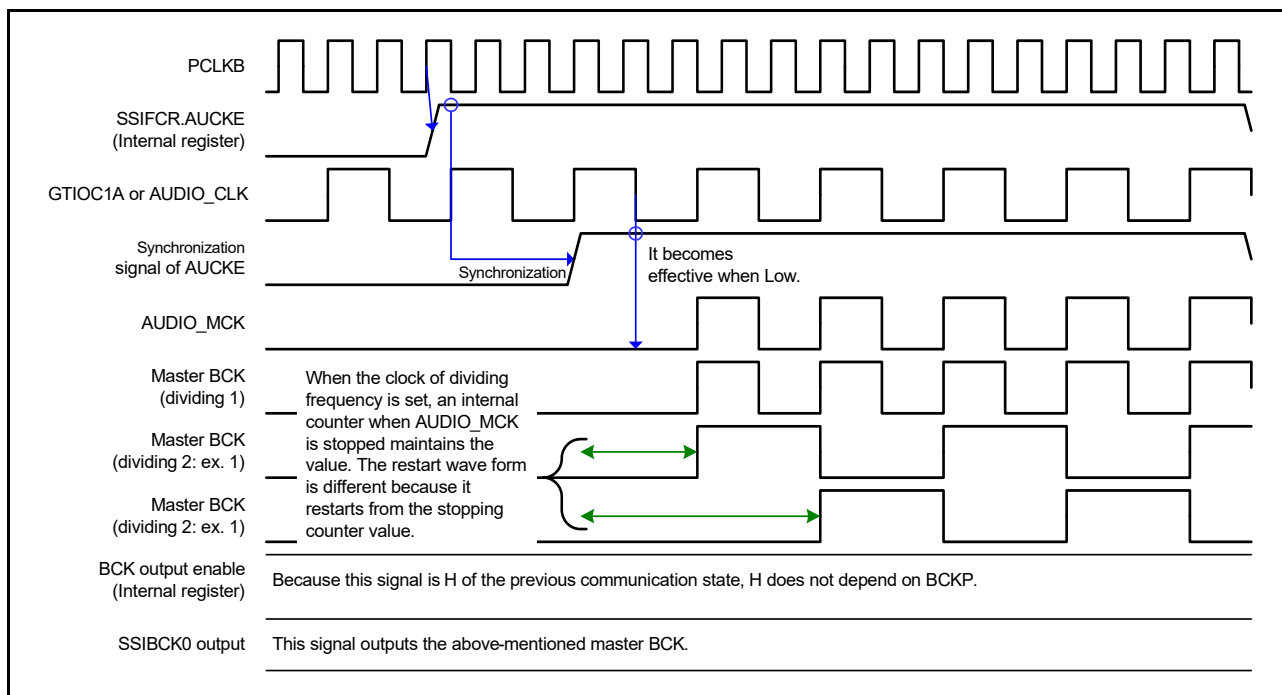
PCLKB

SSIFCR.AUCKE
(Internal register)

GTIOC1A or AUDIO_CLK

Synchronization
signal of AUCKE

Synchronization

It becomes effective when Low.

AUDIO_MCK

Master BCK
(dividing 1)

When the clock of dividing frequency is set, an internal counter when AUDIO_MCK is stopped maintains the value. The restart wave form is different because it restarts from the stopping counter value.

Master BCK
(dividing 2: ex. 1)

Master BCK
(dividing 2: ex. 1)

BCK output enable
(Internal register)

Because this signal is H of the previous communication state, H does not depend on BCKP.

SSIBCK0 output

This signal outputs the above-mentioned master BCK.